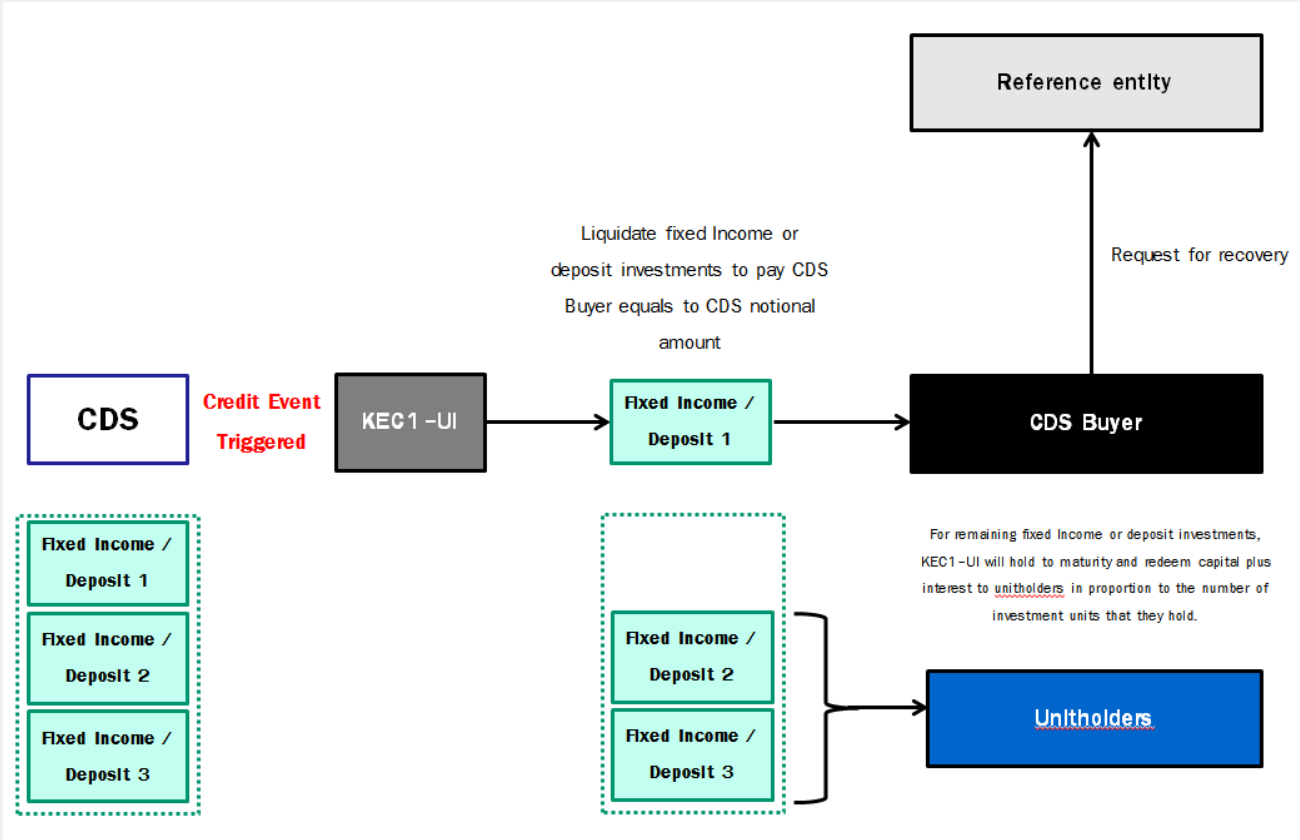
Reference entity

Request for recovery

Liquidate fixed Income or deposit investments to pay CDS Buyer equals to CDS notional amount

CDS

Credit Event Triggered

KEC1-UI

Fixed Income / Deposit 1

CDS Buyer

Fixed Income / Deposit 1

Fixed Income / Deposit 2

Fixed Income / Deposit 3

For remaining fixed Income or deposit investments, KEC1-UI will hold to maturity and redeem capital plus interest to unitholders in proportion to the number of investment units that they hold.

Fixed Income / Deposit 2

Fixed Income / Deposit 3

Unitholders